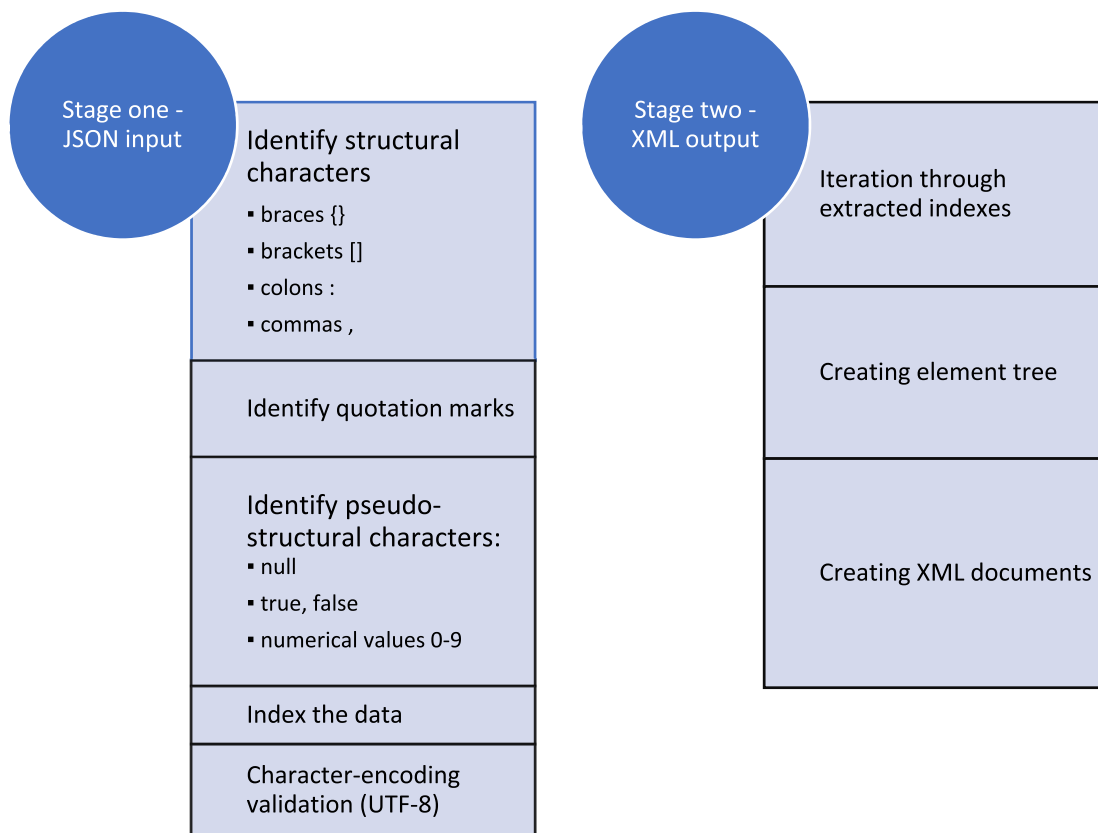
Stage one - JSON input

Identify structural characters
▪ braces {}
▪ brackets []
▪ colons :
▪ commas ,

Identify quotation marks

Identify pseudo-structural characters:
▪ null
▪ true, false
▪ numerical values 0-9

Index the data

Character-encoding validation (UTF-8)

Stage two - XML output

Iteration through extracted indexes

Creating element tree

Creating XML documents